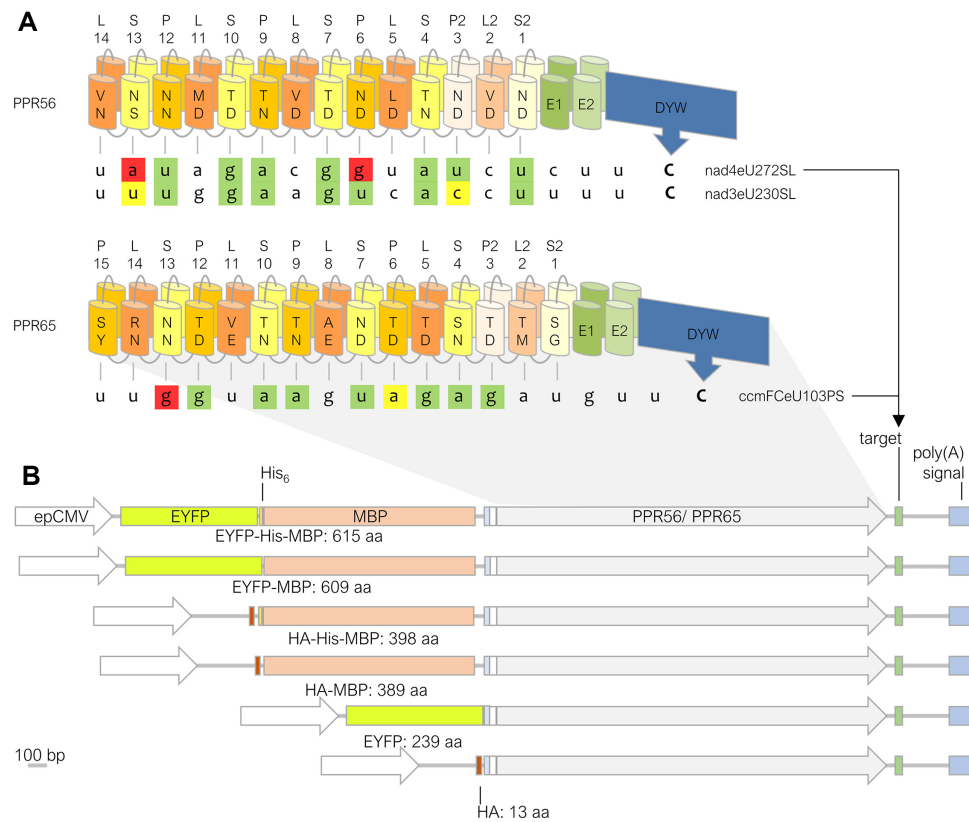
A

L 14 S 13 P 12 L 11 S 10 P 9 L 8 S 7 P 6 L 5 S 4 P2 3 L2 2 S2 1

PPR56

V N
N S
N N
M D
T D
T N
V D
T D
N D
L D
T N
N D
V D
N D
E1 E2 DYW

u a u a g a c g g u a u c u c u u C nad4eU272SL
u u u g g a a g u c a c u u u u u C nad3eU230SL

P 15 L 14 S 13 P 12 L 11 S 10 P 9 L 8 S 7 P 6 L 5 S 4 P2 3 L2 2 S2 1

PPR65

S Y
R N
N N
T D
V E
T N
T N
A E
N D
T D
T D
S N
T D
T M
S G
E1 E2 DYW

u u g g u a a g u a g a g a u g u u C ccmFCeU103PS

target

B

His$_6$

poly(A) signal

epCMV EYFP MBP PPR56/ PPR65

EYFP-His-MBP: 615 aa

EYFP-MBP: 609 aa

HA-His-MBP: 398 aa

HA-MBP: 389 aa

EYFP: 239 aa

100 bp

HA: 13 aa